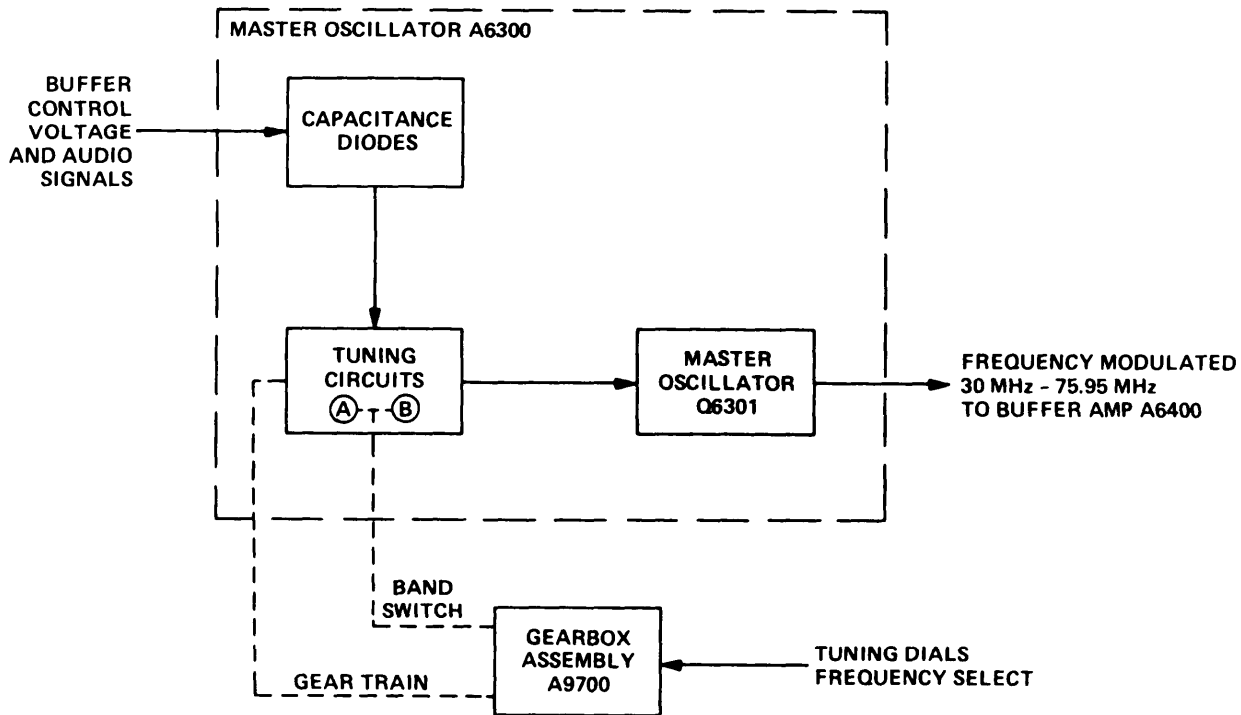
MASTER OSCILLATOR A6300

BUFFER CONTROL VOLTAGE AND AUDIO SIGNALS

CAPACITANCE DIODES

TUNING CIRCUITS
Ⓐ-T-Ⓑ

MASTER OSCILLATOR Q6301

FREQUENCY MODULATED
30 MHz - 75.95 MHz
TO BUFFER AMP A6400

BAND SWITCH

GEARBOX ASSEMBLY A9700

GEAR TRAIN

TUNING DIALS
FREQUENCY SELECT